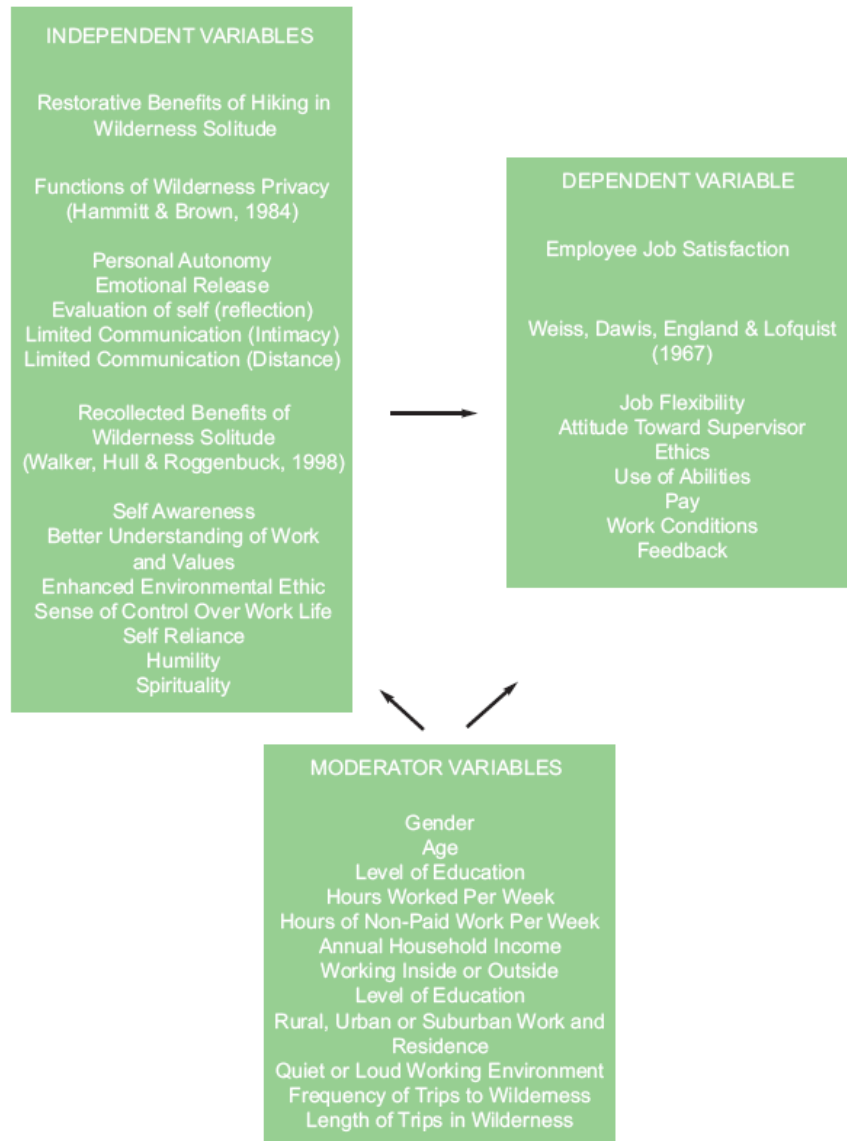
INDEPENDENT VARIABLES

Restorative Benefits of Hiking in Wilderness Solitude

Functions of Wilderness Privacy (Hammitt & Brown, 1984)

Personal Autonomy
Emotional Release
Evaluation of self (reflection)
Limited Communication (Intimacy)
Limited Communication (Distance)

Recollected Benefits of Wilderness Solitude (Walker, Hull & Roggenbuck, 1998)

Self Awareness
Better Understanding of Work and Values
Enhanced Environmental Ethic
Sense of Control Over Work Life
Self Reliance
Humility
Spirituality

DEPENDENT VARIABLE

Employee Job Satisfaction

Weiss, Dawis, England & Lofquist (1967)

Job Flexibility
Attitude Toward Supervisor
Ethics
Use of Abilities
Pay
Work Conditions
Feedback

MODERATOR VARIABLES

Gender
Age
Level of Education
Hours Worked Per Week
Hours of Non-Paid Work Per Week
Annual Household Income
Working Inside or Outside
Level of Education
Rural, Urban or Suburban Work and Residence
Quiet or Loud Working Environment
Frequency of Trips to Wilderness
Length of Trips in Wilderness